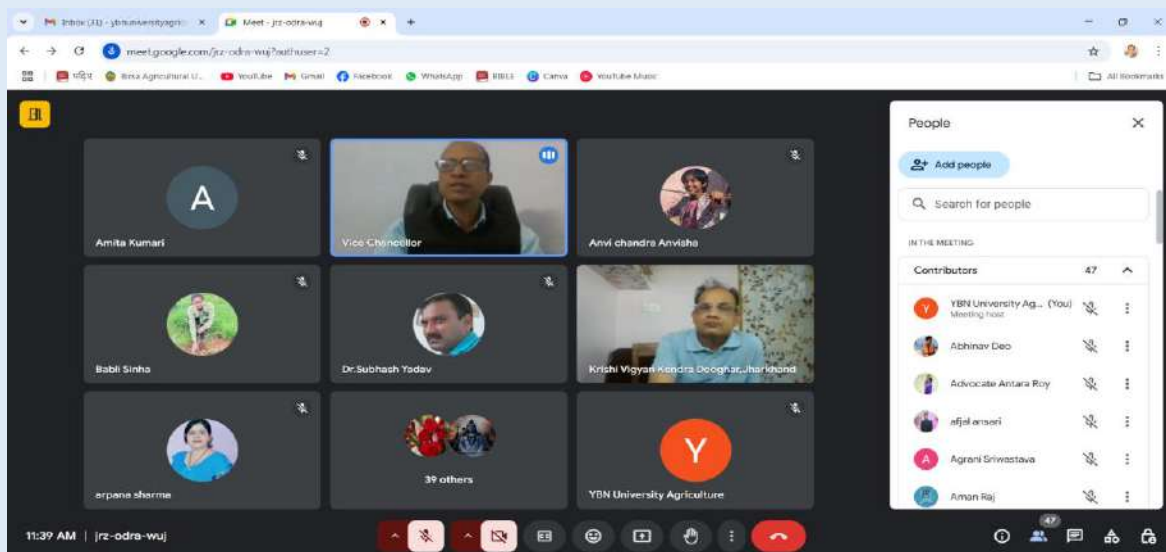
Inbox (31) - ybnuniversityagri ×
Meet - jrz-odra-wuj ×
+
meet.google.com/jrz-odra-wuj?authuser=2
पंडित
Birsa Agricultural U...
YouTube
Gmail
Facebook
WhatsApp
RBI
Canva
YouTube Music
All Bookmarks

A
Amita Kumari
Vice Chancellor
Anvi chandra Anvisha
Babli Sinha
Dr.Subhash Yadav
Krishi Vigyan Kendra Deoghar,Jharkhand
arpana sharma
39 others
Y
YBN University Agriculture

People
Add people
Search for people
IN THE MEETING
Contributors 47
Y YBN University Ag... (You) Meeting host
Abhinav Deo
Advocate Antara Roy
afjal ansari
A Agrani Sriwastava
Aman Raj

11:39 AM | jrz-odra-wuj
47